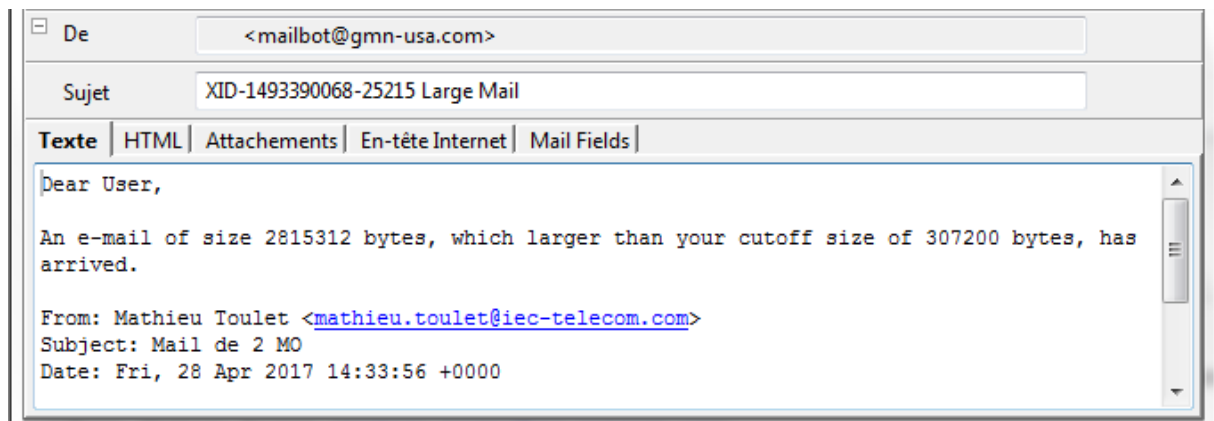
De <mailbot@gmn-usa.com>

Sujet XID-1493390068-25215 Large Mail

Texte | HTML | Attachements | En-tête Internet | Mail Fields |

Dear User,

An e-mail of size 2815312 bytes, which larger than your cutoff size of 307200 bytes, has arrived.

From: Mathieu Toulet <mathieu.toulet@iec-telecom.com>
Subject: Mail de 2 MO
Date: Fri, 28 Apr 2017 14:33:56 +0000